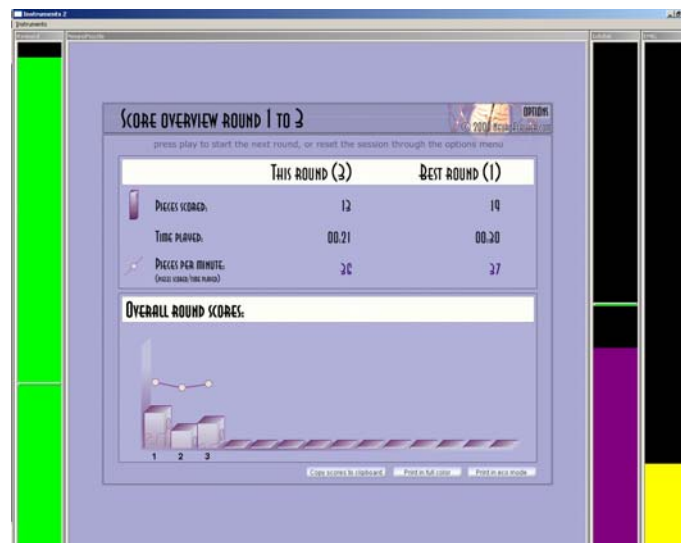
Instruments 2
Instruments

Score overview round 1 to 3
OPTIONS
© 2004 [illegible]

press play to start the next round, or reset the session through the options menu

| | This round (3) | Best round (1) |
|---|---|---|
| Pieces scored: | 13 | 19 |
| Time played: | 00.21 | 00.30 |
| Pieces per minute: (pieces scored/time played) | 36 | 37 |

Overall round scores:

1 2 3

Copy scores to clipboard
Print in full color
Print in eco mode